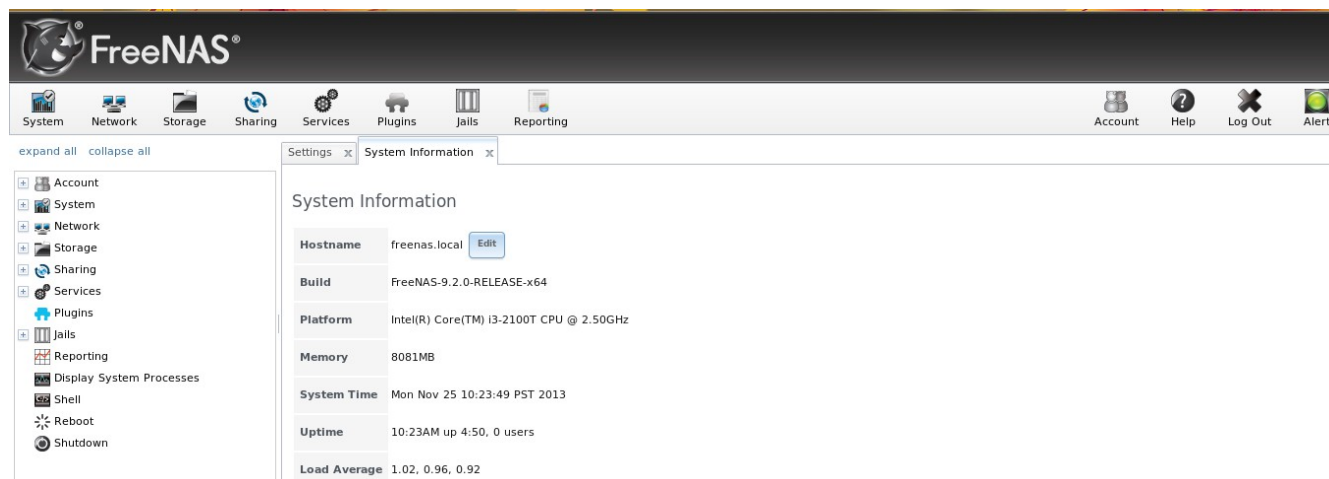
FreeNAS®

System Network Storage Sharing Services Plugins Jails Reporting

Account Help Log Out Alert

expand all collapse all

Settings x System Information x

Account
System
Network
Storage
Sharing
Services
Plugins
Jails
Reporting
Display System Processes
Shell
Reboot
Shutdown

System Information

| | |
|---|---|
| Hostname | freenas.local Edit |
| Build | FreeNAS-9.2.0-RELEASE-x64 |
| Platform | Intel(R) Core(TM) i3-2100T CPU @ 2.50GHz |
| Memory | 8081MB |
| System Time | Mon Nov 25 10:23:49 PST 2013 |
| Uptime | 10:23AM up 4:50, 0 users |
| Load Average | 1.02, 0.96, 0.92 |